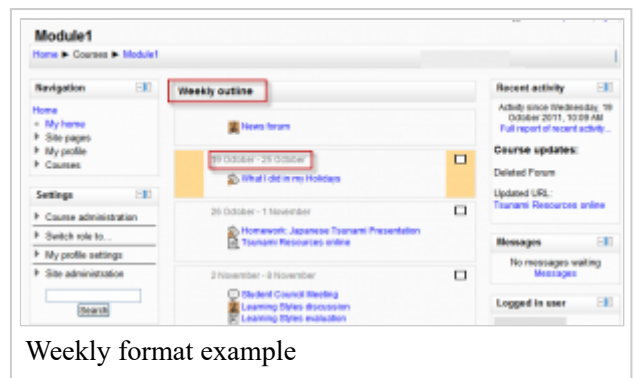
Module1

Home ► Courses ► Module1

Navigation

Home
- My home
▸ Site pages
▸ My profile
▸ Courses

Settings

▸ Course administration
▸ Switch role to...
▸ My profile settings
▸ Site administration

Search

Weekly outline

News forum

19 October - 25 October

What I did in my Holidays

26 October - 1 November

Homework: Japanese Tsunami Presentation
Tsunami Resources online

2 November - 8 November

Student Council Meeting
Learning Styles discussion
Learning Styles evaluation

Recent activity

Activity since Wednesday, 19 October 2011, 10:09 AM
Full report of recent activity...

Course updates:

Deleted Forum

Updated URL:
Tsunami Resources online

Messages

No messages waiting
Messages

Logged in user

Weekly format example